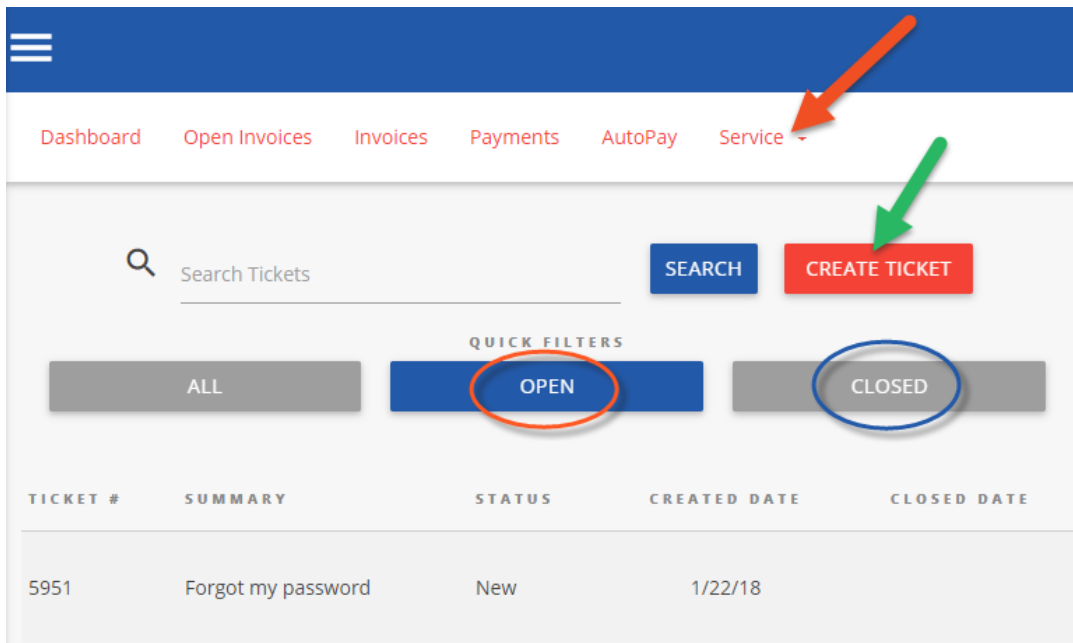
Dashboard Open Invoices Invoices Payments AutoPay Service

Search Tickets

SEARCH

CREATE TICKET

QUICK FILTERS

ALL

OPEN

CLOSED

| TICKET # | SUMMARY | STATUS | CREATED DATE | CLOSED DATE |
|---|---|---|---|---|
| 5951 | Forgot my password | New | 1/22/18 | |